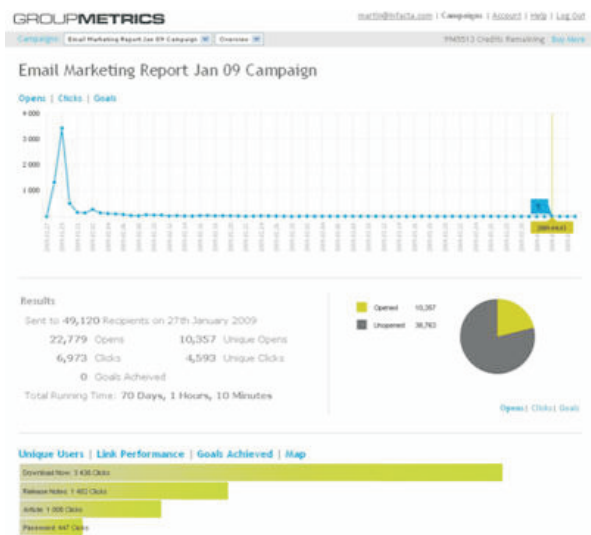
GROUPMETRICS

martin@infacta.com | Campaigns | Account | Help | Log Out

Campaign: Email Marketing Report Jan 09 Campaign | Overview

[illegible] Credits Remaining Buy More

Email Marketing Report Jan 09 Campaign

Opens | Clicks | Goals

4 000
3 000
2 000
1 000

Results

Sent to 49,120 Recipients on 27th January 2009

22,779 Opens
10,357 Unique Opens
6,973 Clicks
4,593 Unique Clicks
0 Goals Achieved

Total Running Time: 70 Days, 1 Hours, 10 Minutes

Opened 10,357
Unopened 38,763

Opens | Clicks | Goals

Unique Users | Link Performance | Goals Achieved | Map

Download Now: 3 436 Clicks
Release Notes: 1 402 Clicks
Article: 1 008 Clicks
Password: 447 Clicks